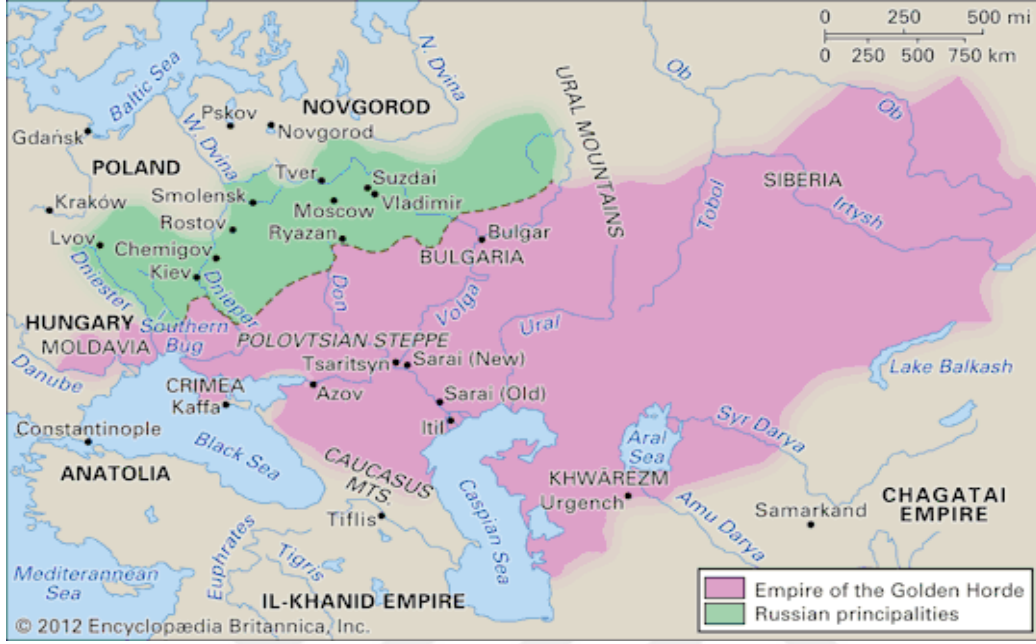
0 250 500 mi
0 250 500 750 km

Baltic Sea
N. Dvina
URAL MOUNTAINS
Ob
Ob
Pskov
NOVGOROD
Novgorod
Gdańsk
W. Dvina
POLAND
Tver
Suzdai
Smolensk
Vladimir
SIBERIA
Kraków
Moscow
Rostov
Irtysh
Tobol
Ryazan
Bulgar
Lvov
Chemigov
BULGARIA
Kiev
Dniester
Dnieper
Don
Volga
Ural
HUNGARY
Southern Bug
POLOVTSIAN STEPPE
MOLDAVIA
Tsaritsyn
Sarai (New)
Danube
Lake Balkash
CRIMEA
Azov
Kaffa
Sarai (Old)
Constantinople
Black Sea
Itil
Aral Sea
Syr Darya
ANATOLIA
CAUCASUS MTS.
KHWAREZM
Urgench
Amu Darya
Caspian Sea
CHAGATAI EMPIRE
Samarkand
Tiflis
Euphrates
Tigris
Mediterannean Sea
IL-KHANID EMPIRE
Empire of the Golden Horde
Russian principalities
© 2012 Encyclopædia Britannica, Inc.